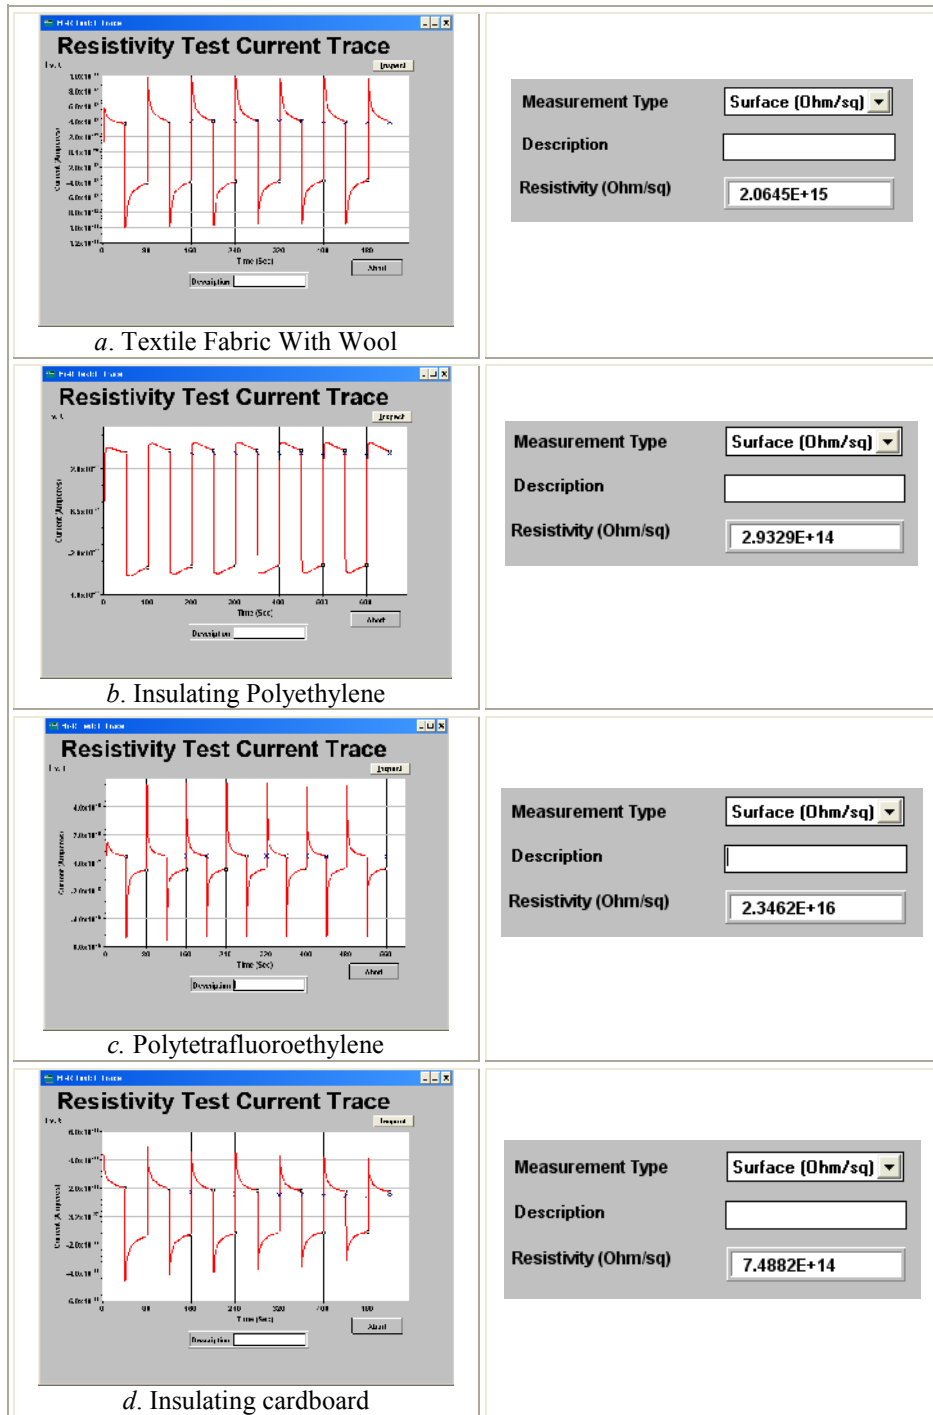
Resistivity Test Current Trace

Export

Current (Amperes)

0 80 160 240 320 400 480

Time (Sec)

Abort

Description

a. Textile Fabric With Wool

| Measurement Type | Surface (Ohm/sq) |
|---|---|
| Description | |
| Resistivity (Ohm/sq) | 2.0645E+15 |

Resistivity Test Current Trace

Export

Current (Amperes)

0 100 200 300 400 500 600

Time (Sec)

Abort

Description

b. Insulating Polyethylene

| Measurement Type | Surface (Ohm/sq) |
|---|---|
| Description | |
| Resistivity (Ohm/sq) | 2.9329E+14 |

Resistivity Test Current Trace

Export

Current (Amperes)

0 80 160 240 320 400 480 560

Time (Sec)

Abort

Description

c. Polytetrafluoroethylene

| Measurement Type | Surface (Ohm/sq) |
|---|---|
| Description | |
| Resistivity (Ohm/sq) | 2.3462E+16 |

Resistivity Test Current Trace

Export

Current (Amperes)

0 80 160 240 320 400 480

Time (Sec)

Abort

Description

d. Insulating cardboard

| Measurement Type | Surface (Ohm/sq) |
|---|---|
| Description | |
| Resistivity (Ohm/sq) | 7.4882E+14 |